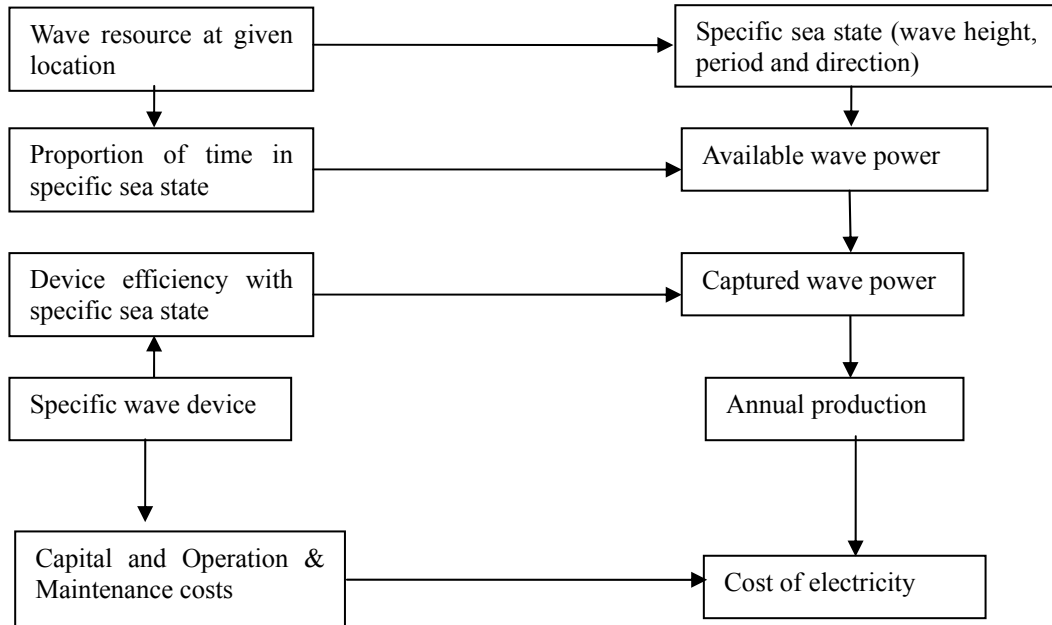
Wave resource at given location

Specific sea state (wave height, period and direction)

Proportion of time in specific sea state

Available wave power

Device efficiency with specific sea state

Captured wave power

Specific wave device

Annual production

Capital and Operation & Maintenance costs

Cost of electricity